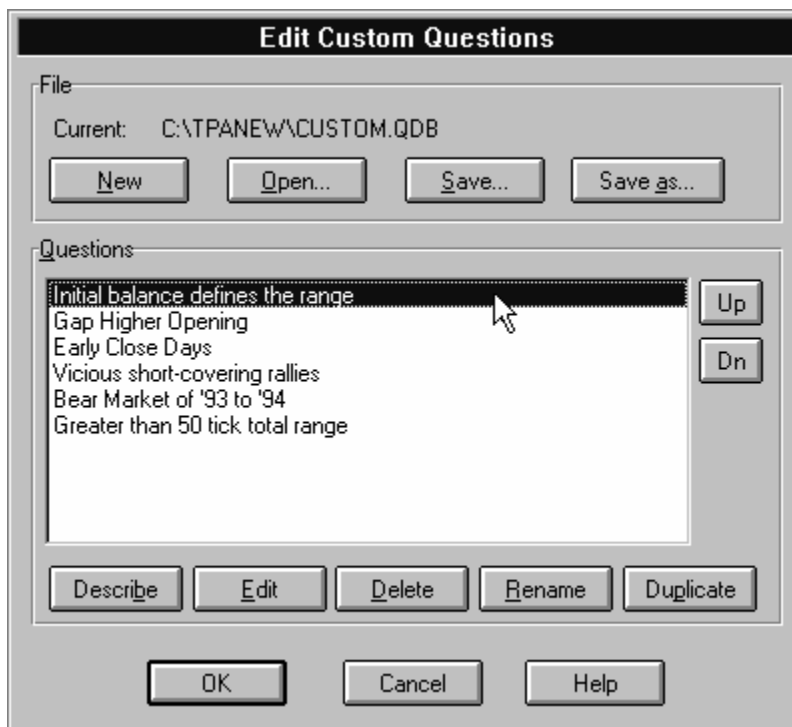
Edit Custom Questions

File

Current: C:\TPANEW\CUSTOM.QDB

New

Open...

Save...

Save as...

Questions

Initial balance defines the range
Gap Higher Opening
Early Close Days
Vicious short-covering rallies
Bear Market of '93 to '94
Greater than 50 tick total range

Up

Dn

Describe

Edit

Delete

Rename

Duplicate

OK

Cancel

Help